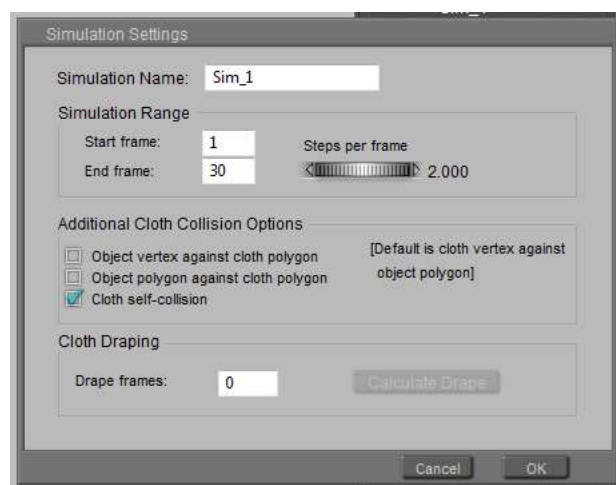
Simulation Settings

Simulation Name: Sim_1

Simulation Range

Start frame: 1

End frame: 30

Steps per frame

2.000

Additional Cloth Collision Options

Object vertex against cloth polygon

Object polygon against cloth polygon

Cloth self-collision

[Default is cloth vertex against object polygon]

Cloth Draping

Drape frames: 0

Calculate Drape

Cancel

OK